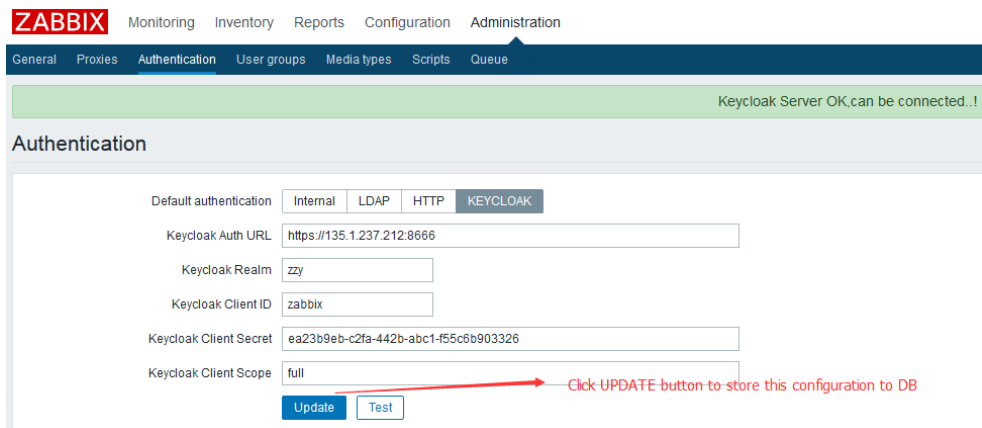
ZABBIX Monitoring Inventory Reports Configuration Administration

General Proxies Authentication User groups Media types Scripts Queue

Keycloak Server OK,can be connected..!

Authentication

Default authentication Internal LDAP HTTP KEYCLOAK

Keycloak Auth URL https://135.1.237.212:8666

Keycloak Realm zzy

Keycloak Client ID zabbix

Keycloak Client Secret ea23b9eb-c2fa-442b-abc1-f55c6b903326

Keycloak Client Scope full

Click UPDATE button to store this configuration to DB

Update Test